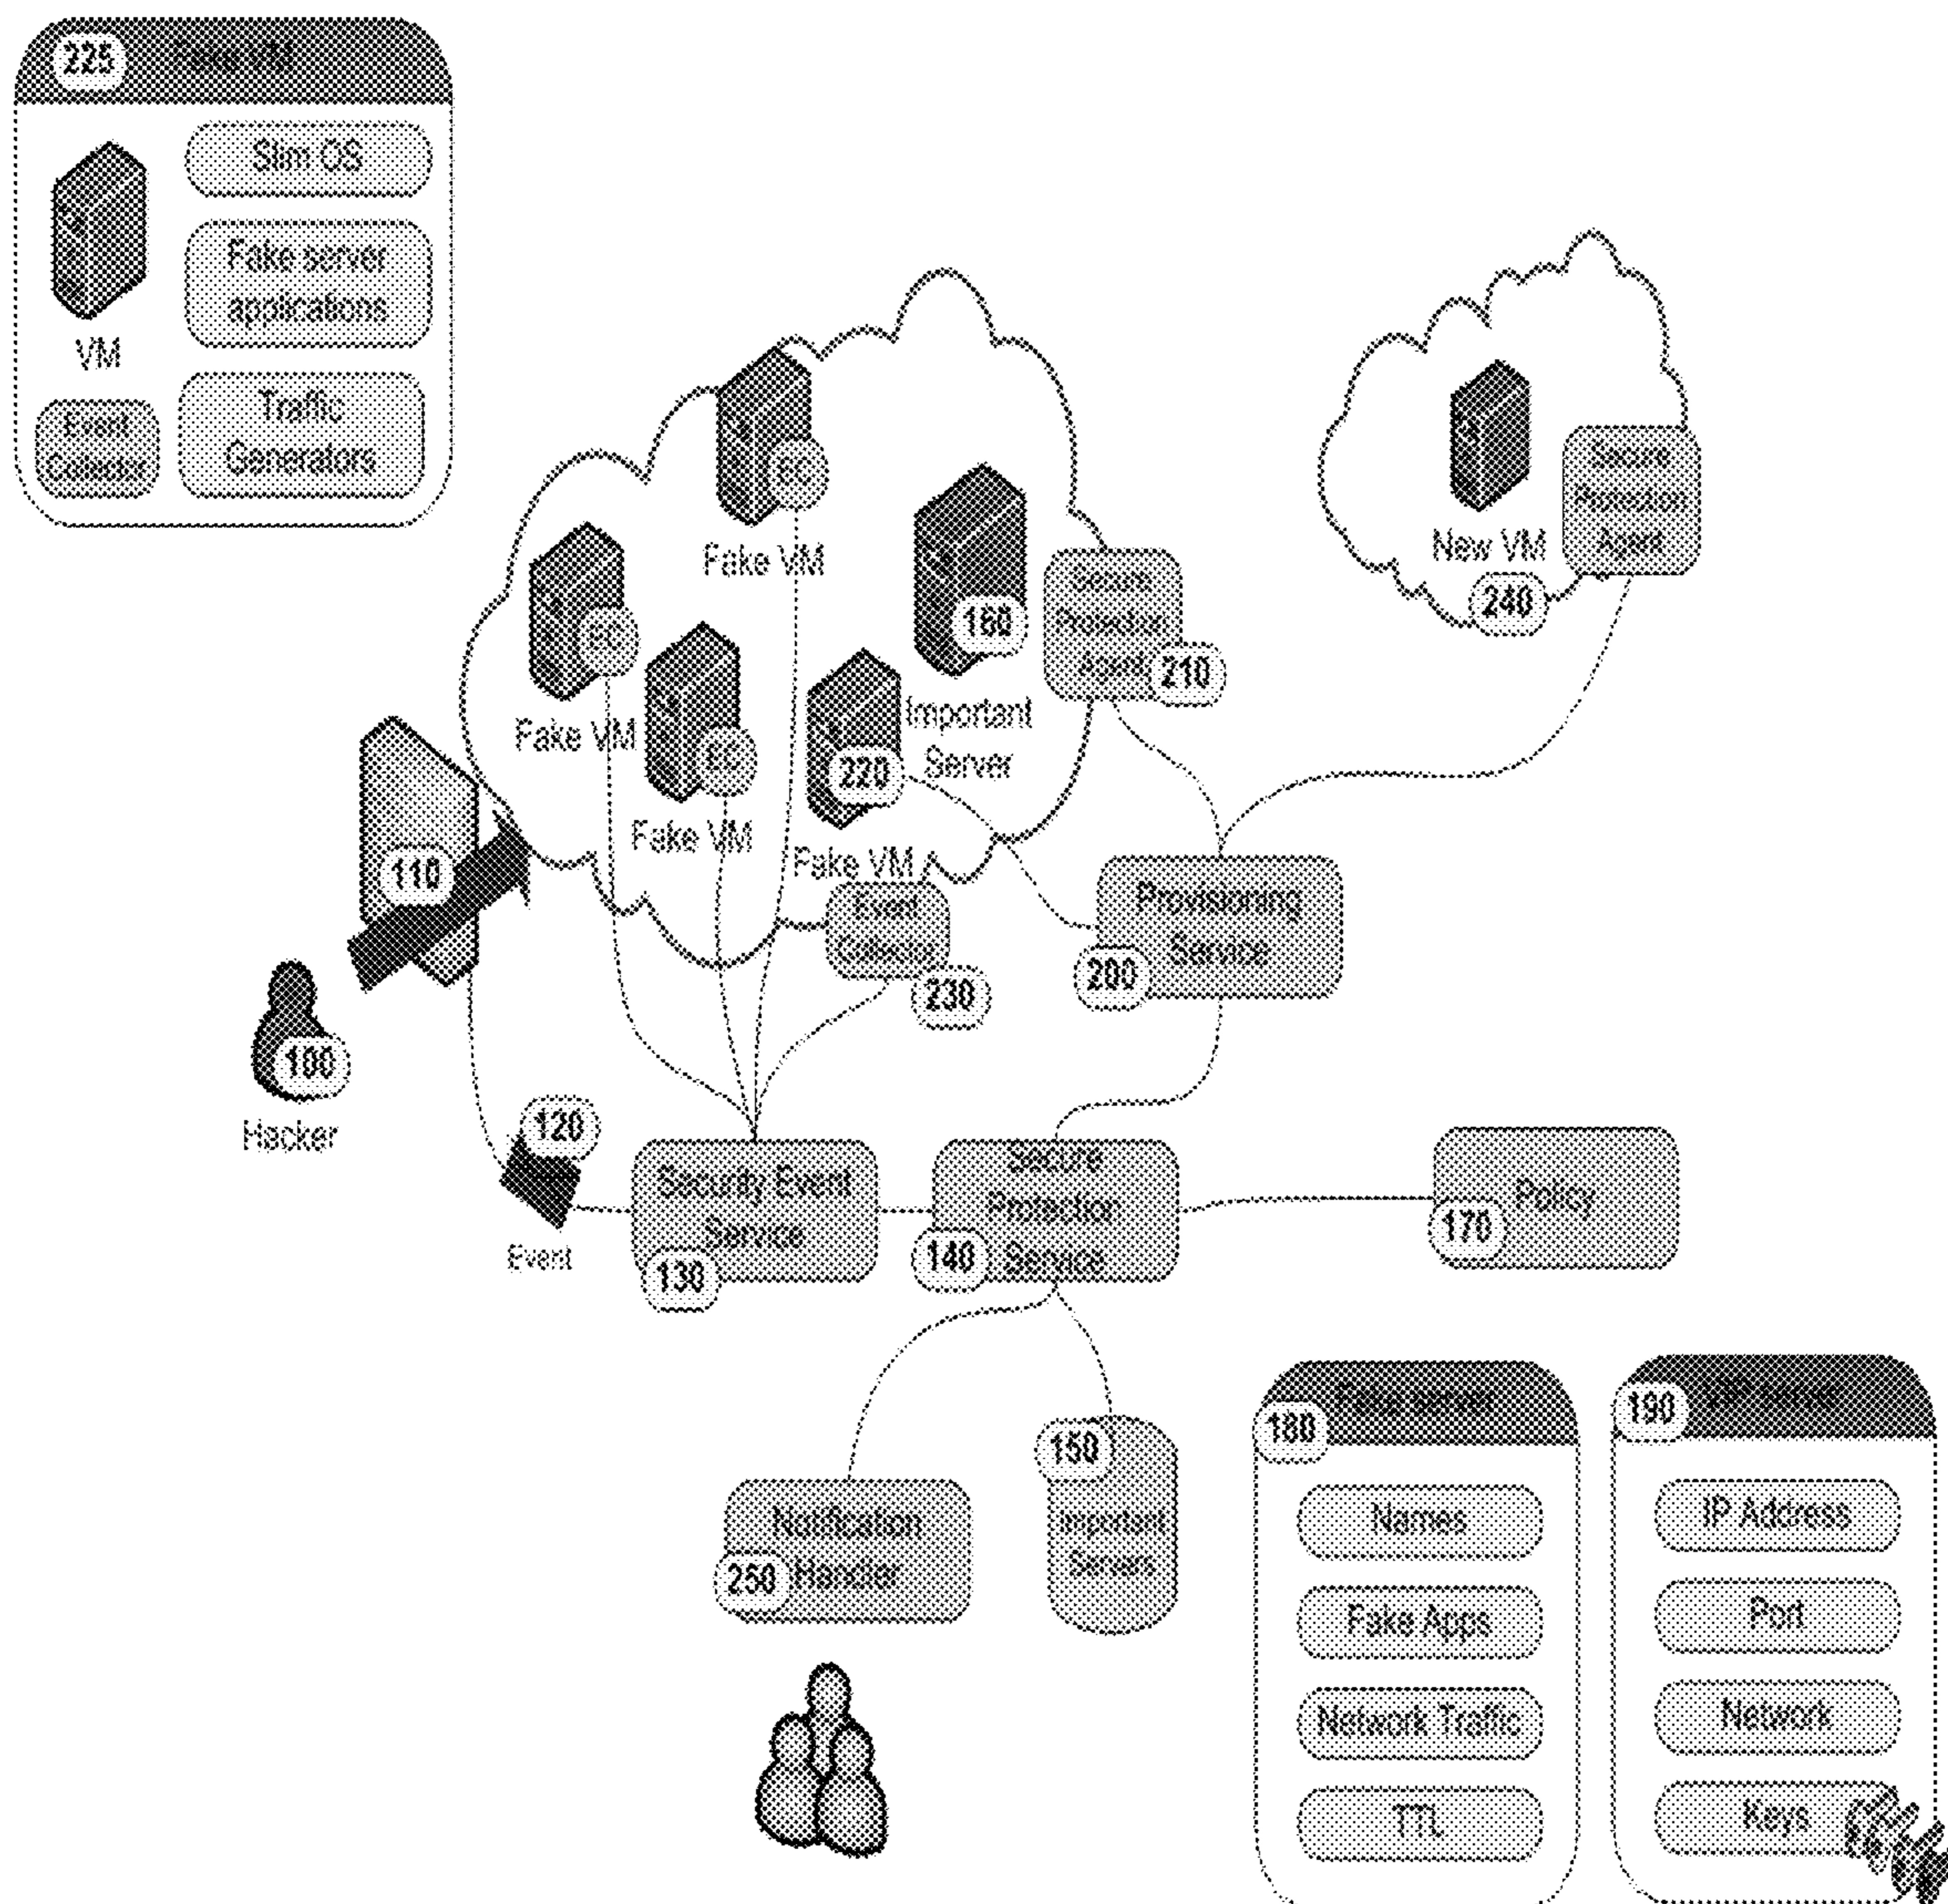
225 Fake VM

Slim OS

Fake server applications

VM

Event Collector

Traffic Generators

Fake VM

EC

New VM

Secure Protection Agent

EC

160

Secure Protection Agent 210

240

Fake VM

EC

Important Server

220

Fake VM

Fake VM

110

Event Collector

230

Provisioning Service

200

100

Hacker

120

Event

Security Event Service

130

Secure Protection Service

140

Policy

170

Notification Handler

250

150

Important Servers

180 Fake server

Names

Fake Apps

Network Traffic

TTL

190 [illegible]

IP Address

Port

Network

Keys